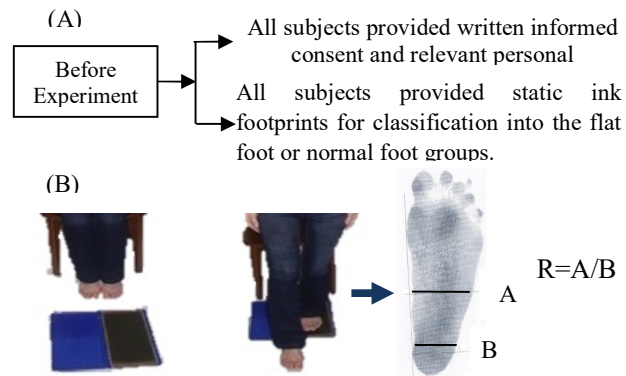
(A)

Before Experiment

All subjects provided written informed consent and relevant personal

All subjects provided static ink footprints for classification into the flat foot or normal foot groups.

(B)

R=A/B

A

B